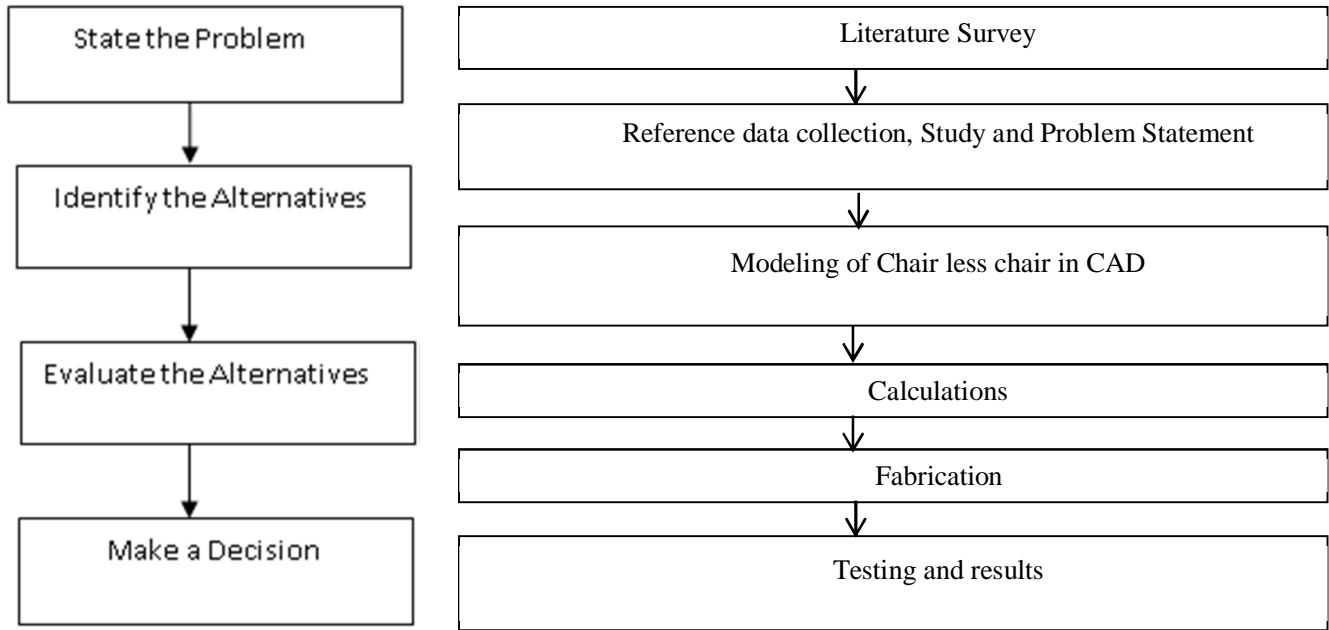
State the Problem

Identify the Alternatives

Evaluate the Alternatives

Make a Decision

Literature Survey

Reference data collection, Study and Problem Statement

Modeling of Chair less chair in CAD

Calculations

Fabrication

Testing and results